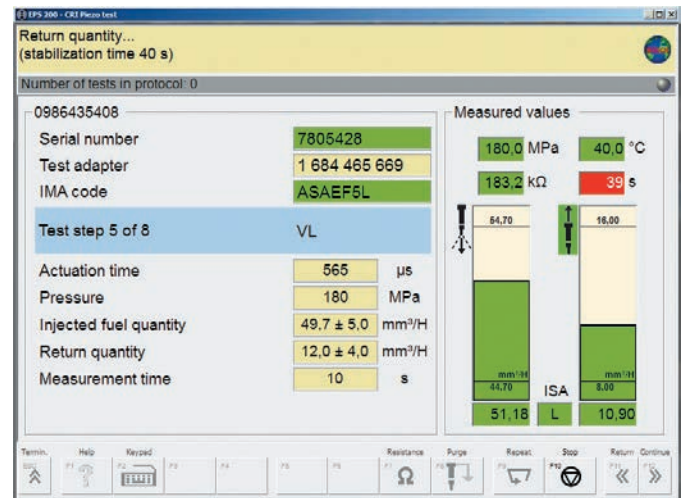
EPS 200 - CRI Piezo test

Return quantity...
(stabilization time 40 s)

Number of tests in protocol: 0

0986435408

| | |
|---|---|
| Serial number | 7805428 |
| Test adapter | 1 684 465 669 |
| IMA code | ASAEF5L |

Test step 5 of 8 VL

| | | |
|---|---|---|
| Actuation time | 565 | µs |
| Pressure | 180 | MPa |
| Injected fuel quantity | 49,7 ± 5,0 | mm³/H |
| Return quantity | 12,0 ± 4,0 | mm³/H |
| Measurement time | 10 | s |

Measured values

180,0 MPa 40,0 °C
183,2 kΩ 39 s

54,70
16,00
mm³/H
44,70
mm³/H
8,00
ISA
51,18 L 10,90

Termin. Help Keypad Resistance Purge Repeat. Stop Return Continue
ESC F1 F2 F3 F4 F5 F6 F7 F8 F9 F12 F11 F10
Ω